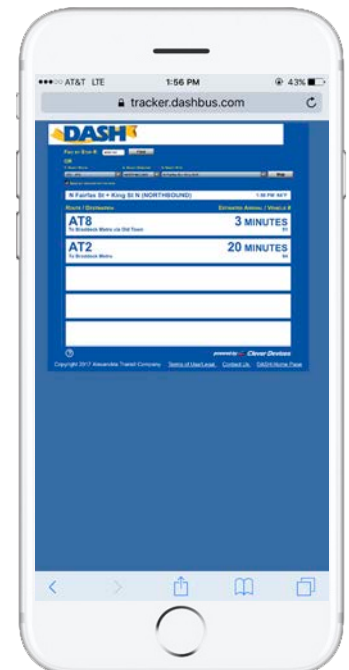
●●●○○ AT&T LTE 1:56 PM 43%

tracker.dashbus.com

DASH

Fav or Stop # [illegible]

OR

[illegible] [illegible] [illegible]

N Fairfax St + King St N (NORTHBOUND) 1:56 PM SET

Route / Destination Estimated Arrival / Vehicle #

AT8 3 MINUTES
To Braddock Metro via Old Town

AT2 20 MINUTES
To Braddock Metro

powered by Clever Devices

Copyright 2017 Alexandria Transit Company Terms of Use/Legal Contact Us DASH Home Page